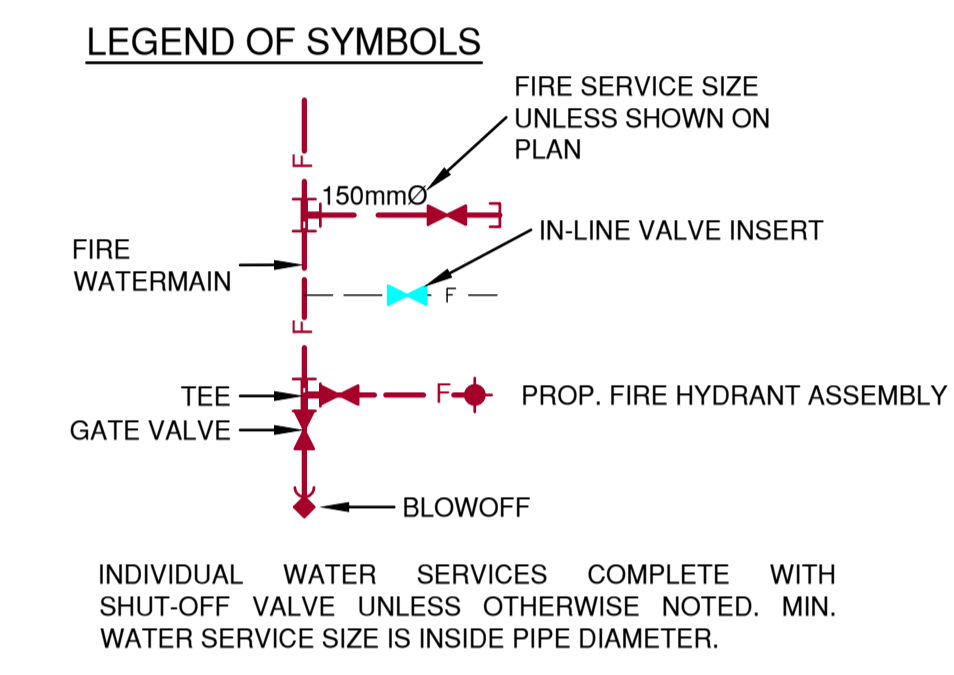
LEGEND OF SYMBOLS

FIRE SERVICE SIZE UNLESS SHOWN ON PLAN

F

150mmØ

IN-LINE VALVE INSERT

FIRE WATERMAIN

F

F

TEE

F

PROP. FIRE HYDRANT ASSEMBLY

GATE VALVE

BLOWOFF

INDIVIDUAL WATER SERVICES COMPLETE WITH SHUT-OFF VALVE UNLESS OTHERWISE NOTED. MIN. WATER SERVICE SIZE IS INSIDE PIPE DIAMETER.